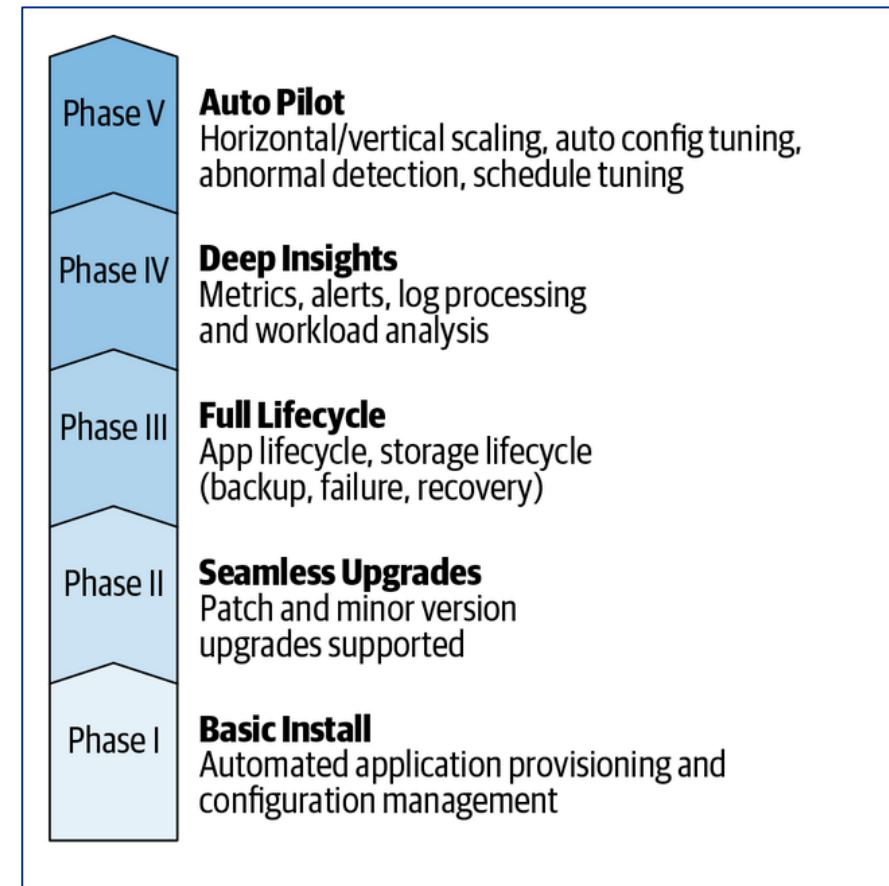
Phase V
Auto Pilot
Horizontal/vertical scaling, auto config tuning, abnormal detection, schedule tuning

Phase IV
Deep Insights
Metrics, alerts, log processing and workload analysis

Phase III
Full Lifecycle
App lifecycle, storage lifecycle (backup, failure, recovery)

Phase II
Seamless Upgrades
Patch and minor version upgrades supported

Phase I
Basic Install
Automated application provisioning and configuration management